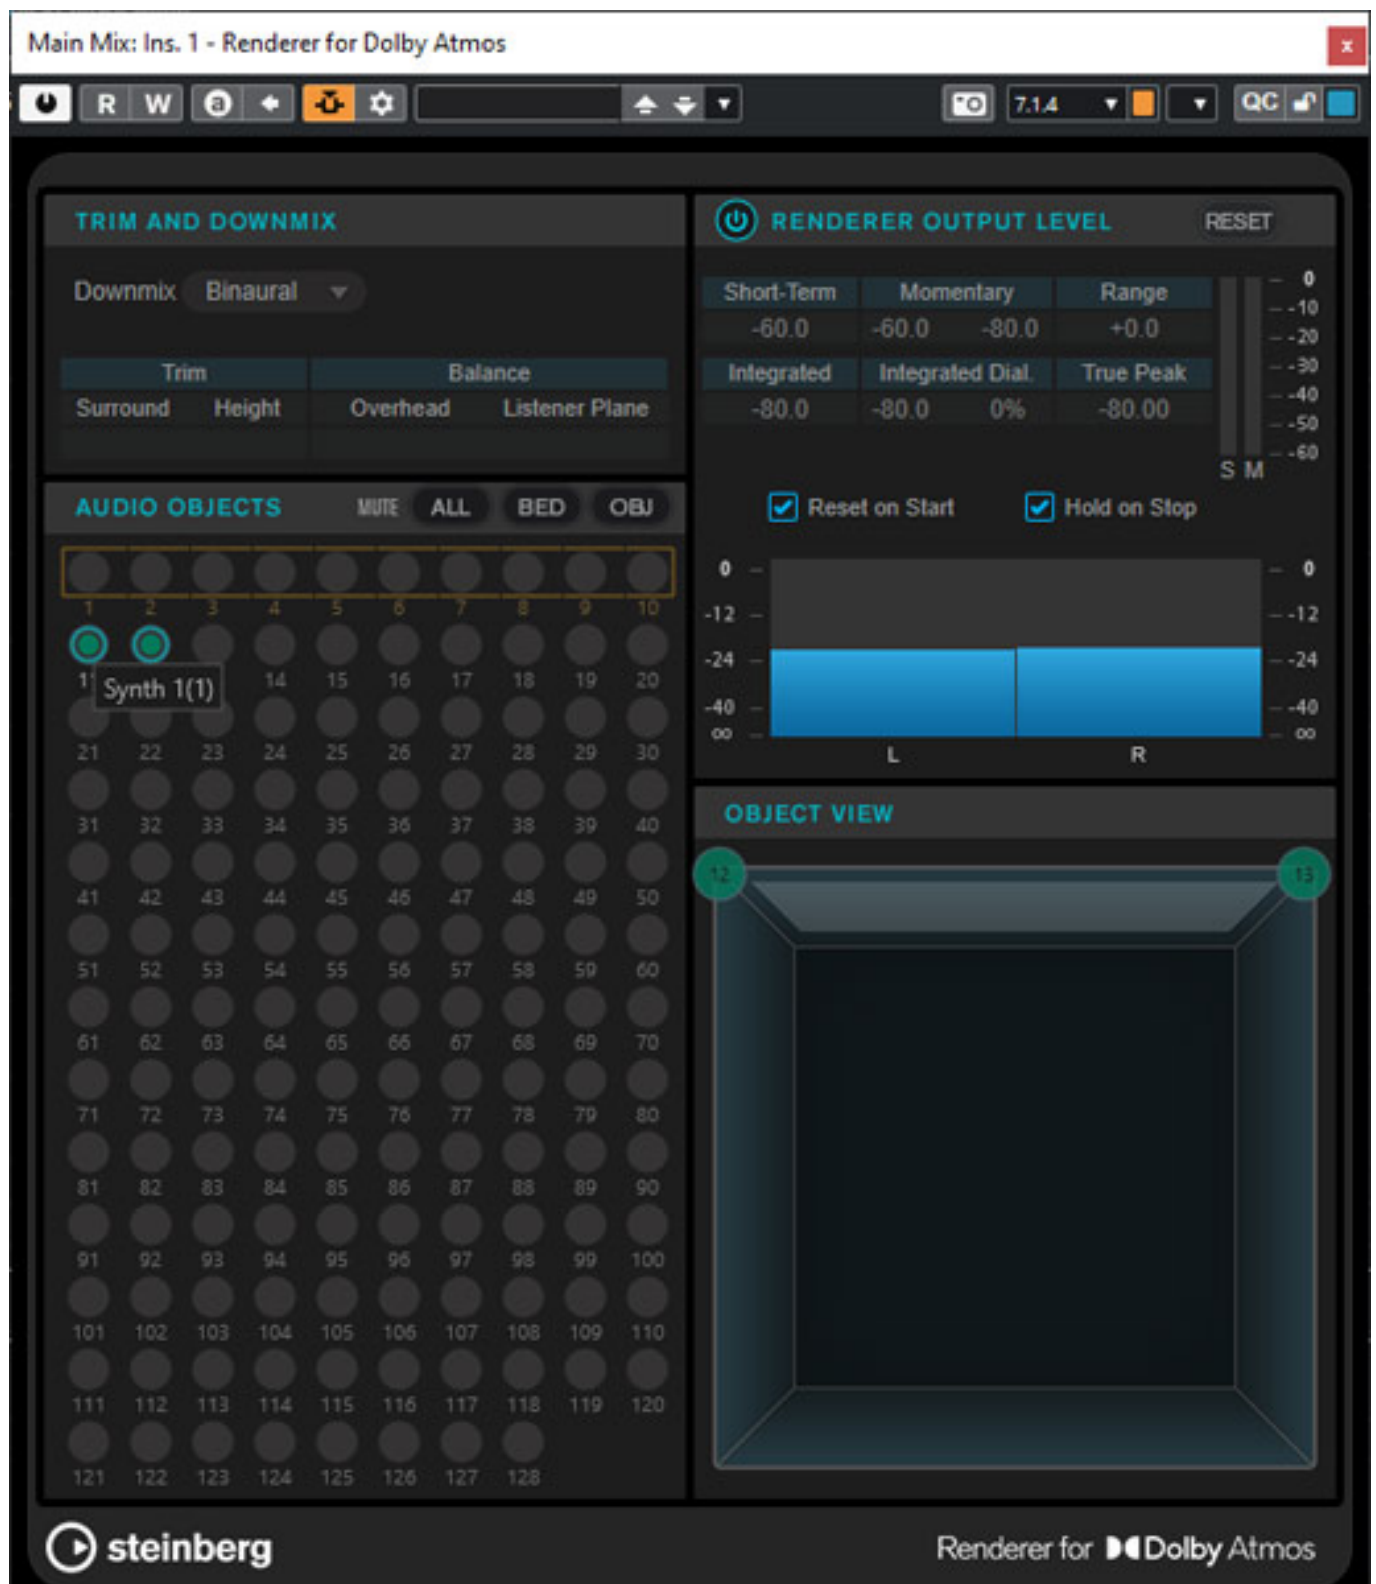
Main Mix: Ins. 1 - Renderer for Dolby Atmos

R W

7.1.4

QC

TRIM AND DOWNMIX

Downmix Binaural

| Trim | | Balance | |
|---|---|---|---|
| Surround | Height | Overhead | Listener Plane |

RENDERER OUTPUT LEVEL RESET

| Short-Term | Momentary | | Range |
|---|---|---|---|
| -60.0 | -60.0 | -80.0 | +0.0 |
| Integrated | Integrated Dial. | | True Peak |
| -80.0 | -80.0 | 0% | -80.00 |

0 -10 -20 -30 -40 -50 -60

S M

Reset on Start Hold on Stop

0 -12 -24 -40 ∞

L R

0 -12 -24 -40 ∞

AUDIO OBJECTS MUTE ALL BED OBJ

1 2 3 4 5 6 7 8 9 10
11 Synth 1(1) 14 15 16 17 18 19 20
21 22 23 24 25 26 27 28 29 30
31 32 33 34 35 36 37 38 39 40
41 42 43 44 45 46 47 48 49 50
51 52 53 54 55 56 57 58 59 60
61 62 63 64 65 66 67 68 69 70
71 72 73 74 75 76 77 78 79 80
81 82 83 84 85 86 87 88 89 90
91 92 93 94 95 96 97 98 99 100
101 102 103 104 105 106 107 108 109 110
111 112 113 114 115 116 117 118 119 120
121 122 123 124 125 126 127 128

OBJECT VIEW

12 13

steinberg

Renderer for Dolby Atmos